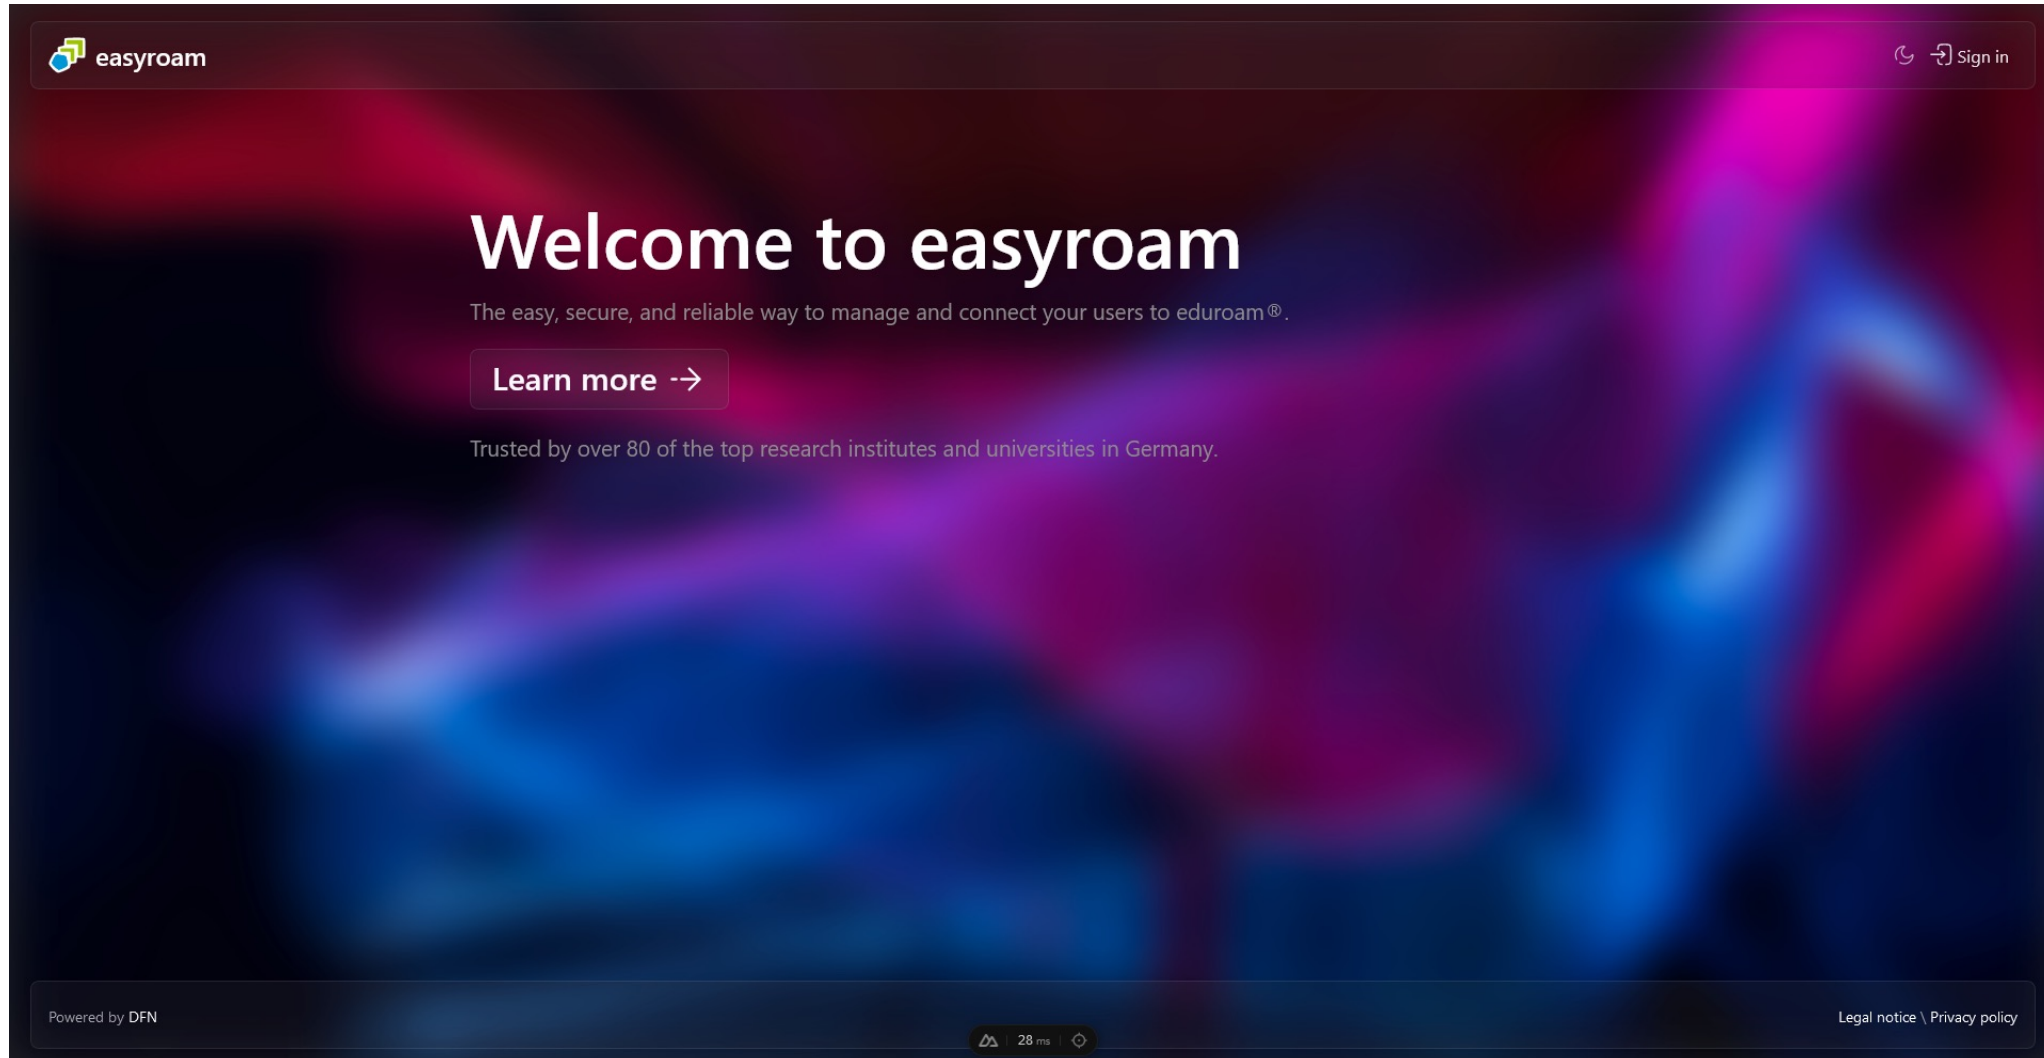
easyroam

Sign in

Welcome to easyroam

The easy, secure, and reliable way to manage and connect your users to eduroam®.

Learn more →

Trusted by over 80 of the top research institutes and universities in Germany.

Powered by DFN

28 ms

Legal notice \ Privacy policy